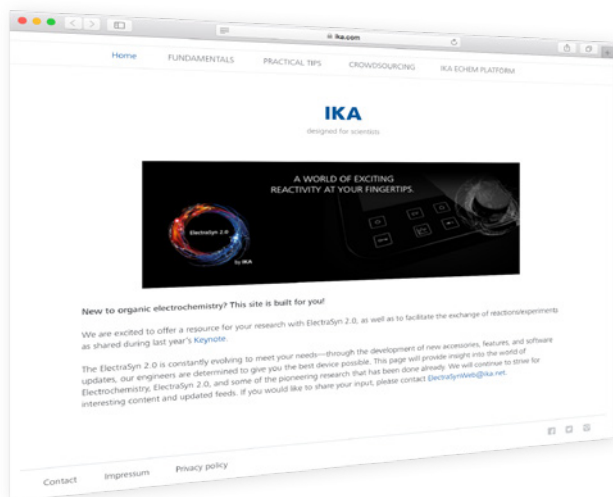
ika.com

Home FUNDAMENTALS PRACTICAL TIPS CROWDSOURCING IKA ECHEM PLATFORM

IKA
designed for scientists

A WORLD OF EXCITING REACTIVITY AT YOUR FINGERTIPS.

ElectraSyn 2.0
by IKA

New to organic electrochemistry? This site is built for you!

We are excited to offer a resource for your research with ElectraSyn 2.0, as well as to facilitate the exchange of reactions/experiments as shared during last year's Keynote.

The ElectraSyn 2.0 is constantly evolving to meet your needs—through the development of new accessories, features, and software updates, our engineers are determined to give you the best device possible. This page will provide insight into the world of Electrochemistry, ElectraSyn 2.0, and some of the pioneering research that has been done already. We will continue to strive for interesting content and updated feeds. If you would like to share your input, please contact ElectraSynWeb@ika.net.

Contact Impressum Privacy policy